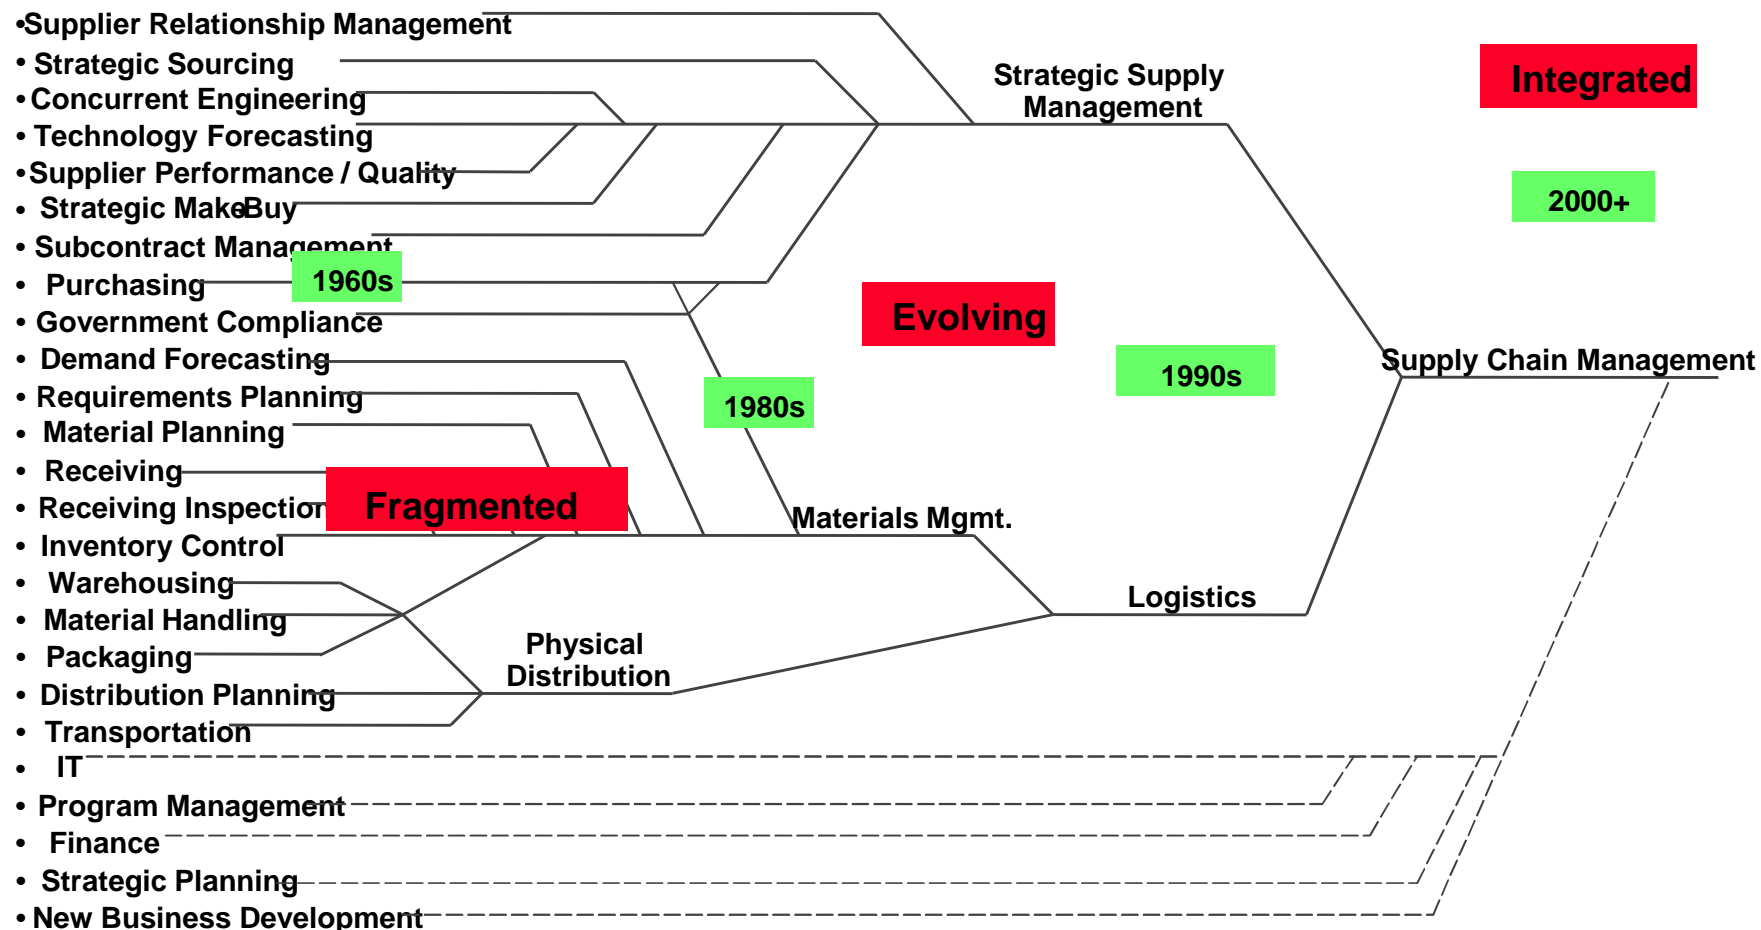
•Supplier Relationship Management
• Strategic Sourcing
• Concurrent Engineering
• Technology Forecasting
• Supplier Performance / Quality
• Strategic Make Buy
• Subcontract Management
• Purchasing
• Government Compliance
• Demand Forecasting
• Requirements Planning
• Material Planning
• Receiving
• Receiving Inspection
• Inventory Control
• Warehousing
• Material Handling
• Packaging
• Distribution Planning
• Transportation
• IT
• Program Management
• Finance
• Strategic Planning
• New Business Development

Strategic Supply Management

Integrated

2000+

1960s

Evolving

1990s

Supply Chain Management

1980s

Fragmented

Materials Mgmt.

Logistics

Physical Distribution